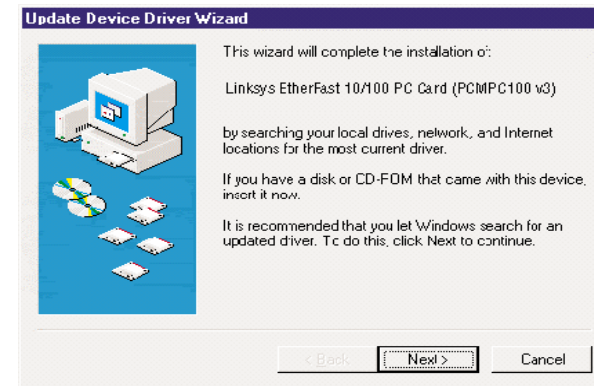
Update Device Driver Wizard

This wizard will complete the installation of:

Linksys EtherFast 10/100 PC Card (PCMPC100 v3)

by searching your local drives, network, and Internet locations for the most current driver.

If you have a disk or CD-ROM that came with this device, insert it now.

It is recommended that you let Windows search for an updated driver. To do this, click Next to continue.

< Back
Next >
Cancel